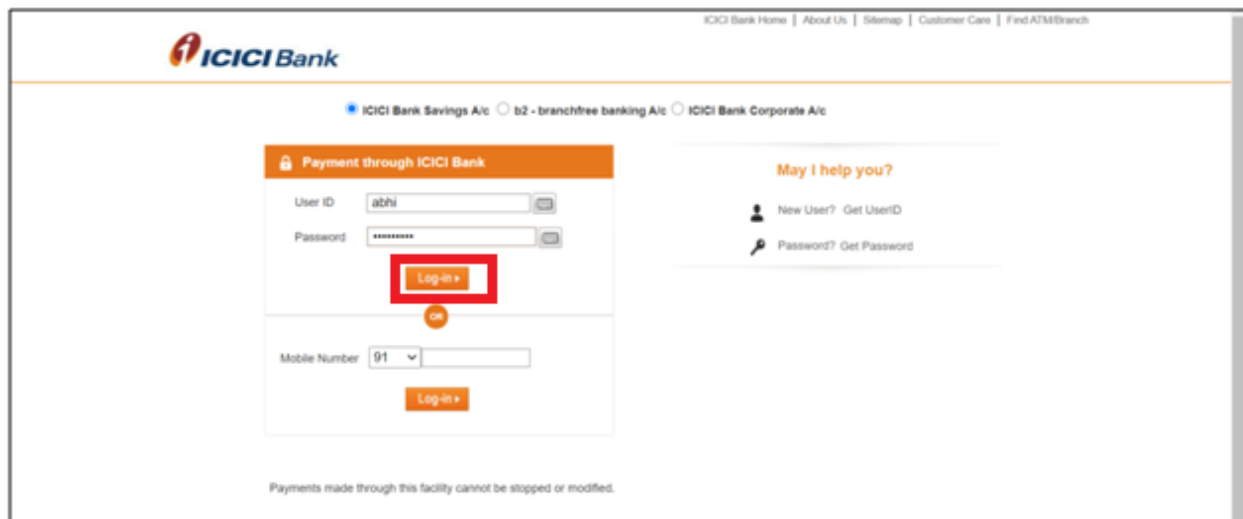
ICICI Bank Home | About Us | Sitemap | Customer Care | Find ATM/Branch

ICICI Bank

ICICI Bank Savings A/c  b2 - branchfree banking A/c  ICICI Bank Corporate A/c

Payment through ICICI Bank

User ID abhi

Password ••••••••••

Log-in

OR

Mobile Number 91

Log-in

May I help you?

New User? Get UserID

Password? Get Password

Payments made through this facility cannot be stopped or modified.